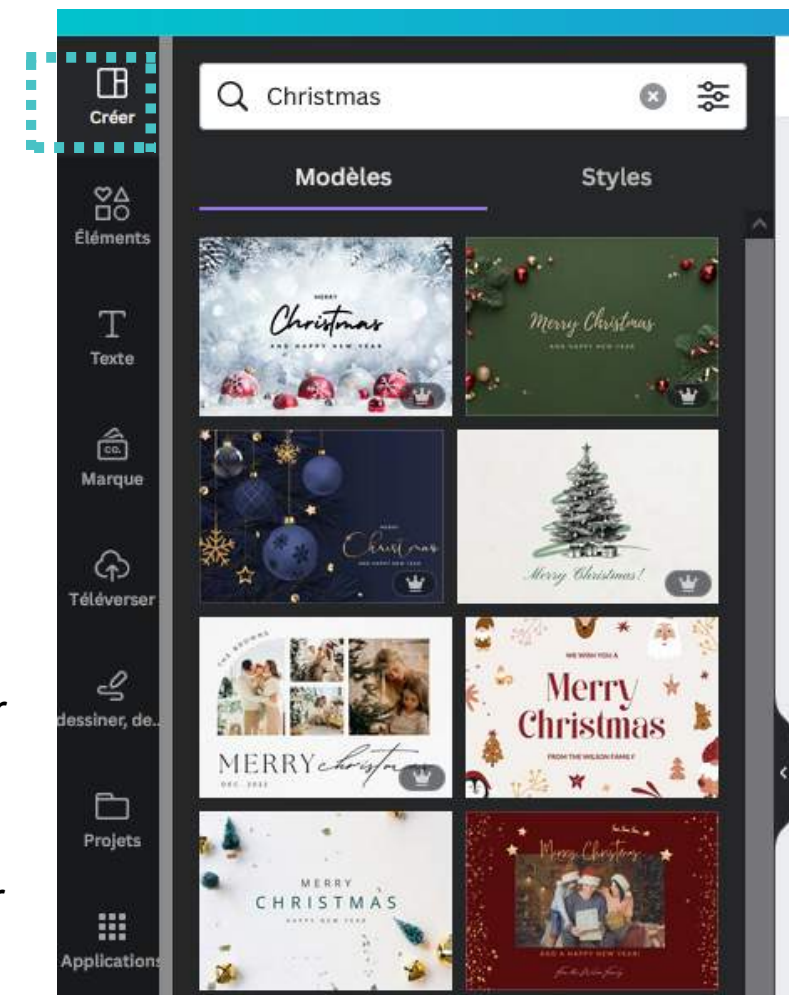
Créer

Éléments

Texte

CO.

Marque

Téléverser

dessiner, de...

Projets

Applications

Christmas

Modèles

Styles

MERRY
Christmas
AND HAPPY NEW YEAR

Merry Christmas
AND HAPPY NEW YEAR

MERRY
Christmas
AND HAPPY NEW YEAR

Merry Christmas!

THE BROWNS
MERRY christmas
DEC. 2022

WE WISH YOU A
Merry Christmas
FROM THE WILSON FAMILY

MERRY
CHRISTMAS
HAPPY NEW YEAR

Merry Christmas
AND A HAPPY NEW YEAR
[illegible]